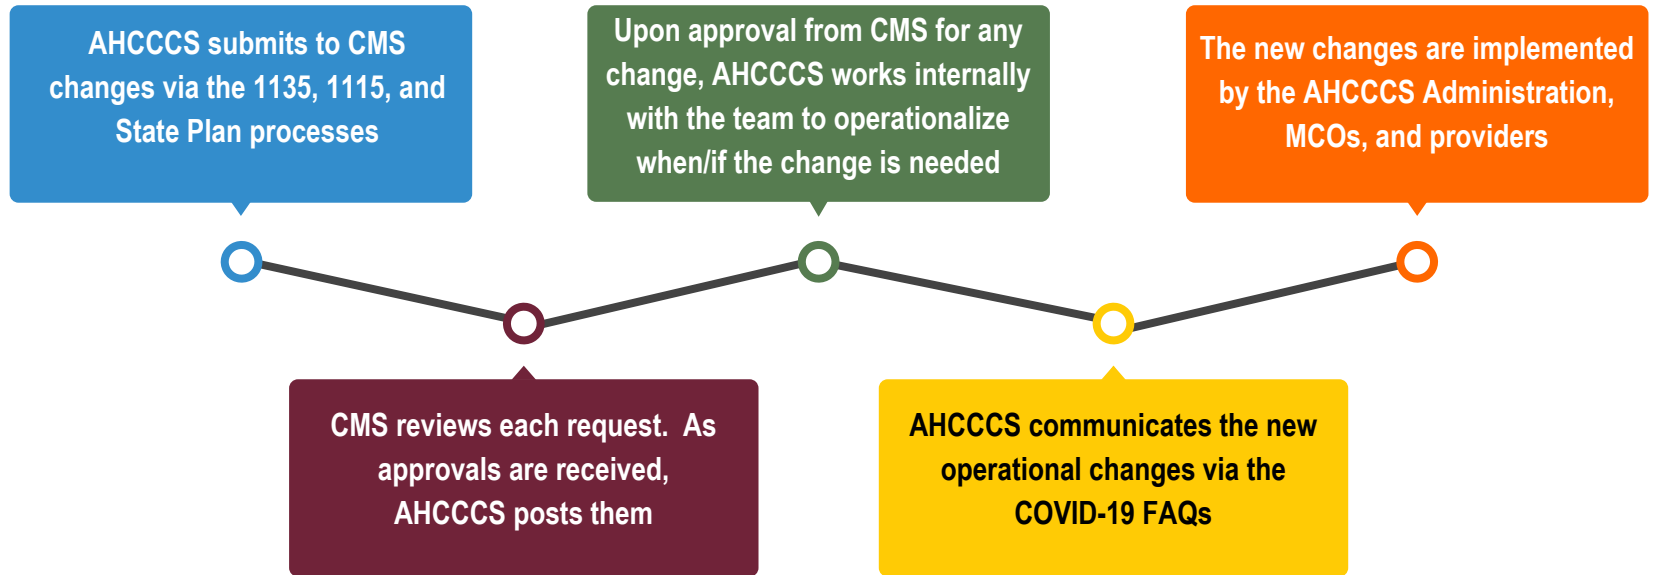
AHCCCS submits to CMS changes via the 1135, 1115, and State Plan processes

CMS reviews each request. As approvals are received, AHCCCS posts them

Upon approval from CMS for any change, AHCCCS works internally with the team to operationalize when/if the change is needed

AHCCCS communicates the new operational changes via the COVID-19 FAQs

The new changes are implemented by the AHCCCS Administration, MCOs, and providers